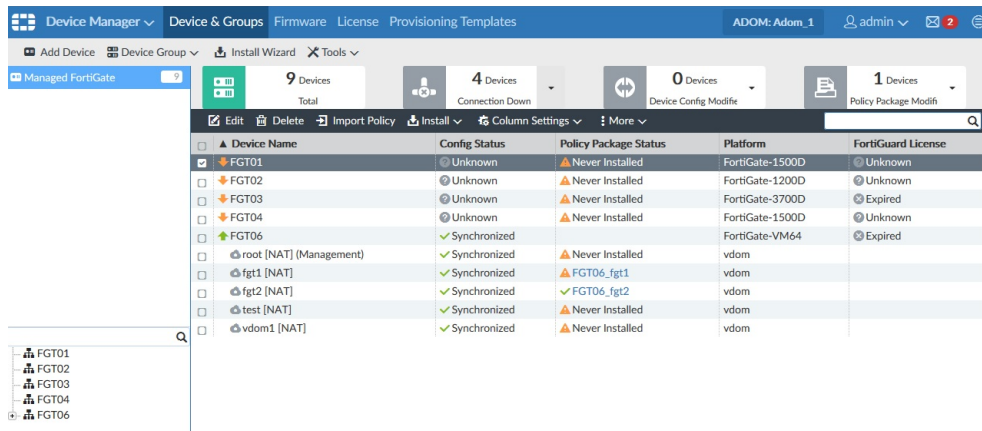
Device Manager ∨ Device & Groups Firmware License Provisioning Templates ADOM: Adom_1 admin ∨ 2

Add Device Device Group ∨ Install Wizard Tools ∨

Managed FortiGate 9

9 Devices Total

4 Devices Connection Down

0 Devices Device Config Modifie

1 Devices Policy Package Modifi

Edit Delete Import Policy Install ∨ Column Settings ∨ More ∨

| | ▲ Device Name | Config Status | Policy Package Status | Platform | FortiGuard License |
|---|---|---|---|---|---|
| ☑ | FGT01 | Unknown | Never Installed | FortiGate-1500D | Unknown |
| ☐ | FGT02 | Unknown | Never Installed | FortiGate-1200D | Unknown |
| ☐ | FGT03 | Unknown | Never Installed | FortiGate-3700D | Expired |
| ☐ | FGT04 | Unknown | Never Installed | FortiGate-1500D | Unknown |
| ☐ | FGT06 | Synchronized | | FortiGate-VM64 | Expired |
| ☐ | root [NAT] (Management) | Synchronized | Never Installed | vdom | |
| ☐ | fgt1 [NAT] | Synchronized | FGT06_fgt1 | vdom | |
| ☐ | fgt2 [NAT] | Synchronized | FGT06_fgt2 | vdom | |
| ☐ | test [NAT] | Synchronized | Never Installed | vdom | |
| ☐ | vdom1 [NAT] | Synchronized | Never Installed | vdom | |

FGT01
FGT02
FGT03
FGT04
FGT06